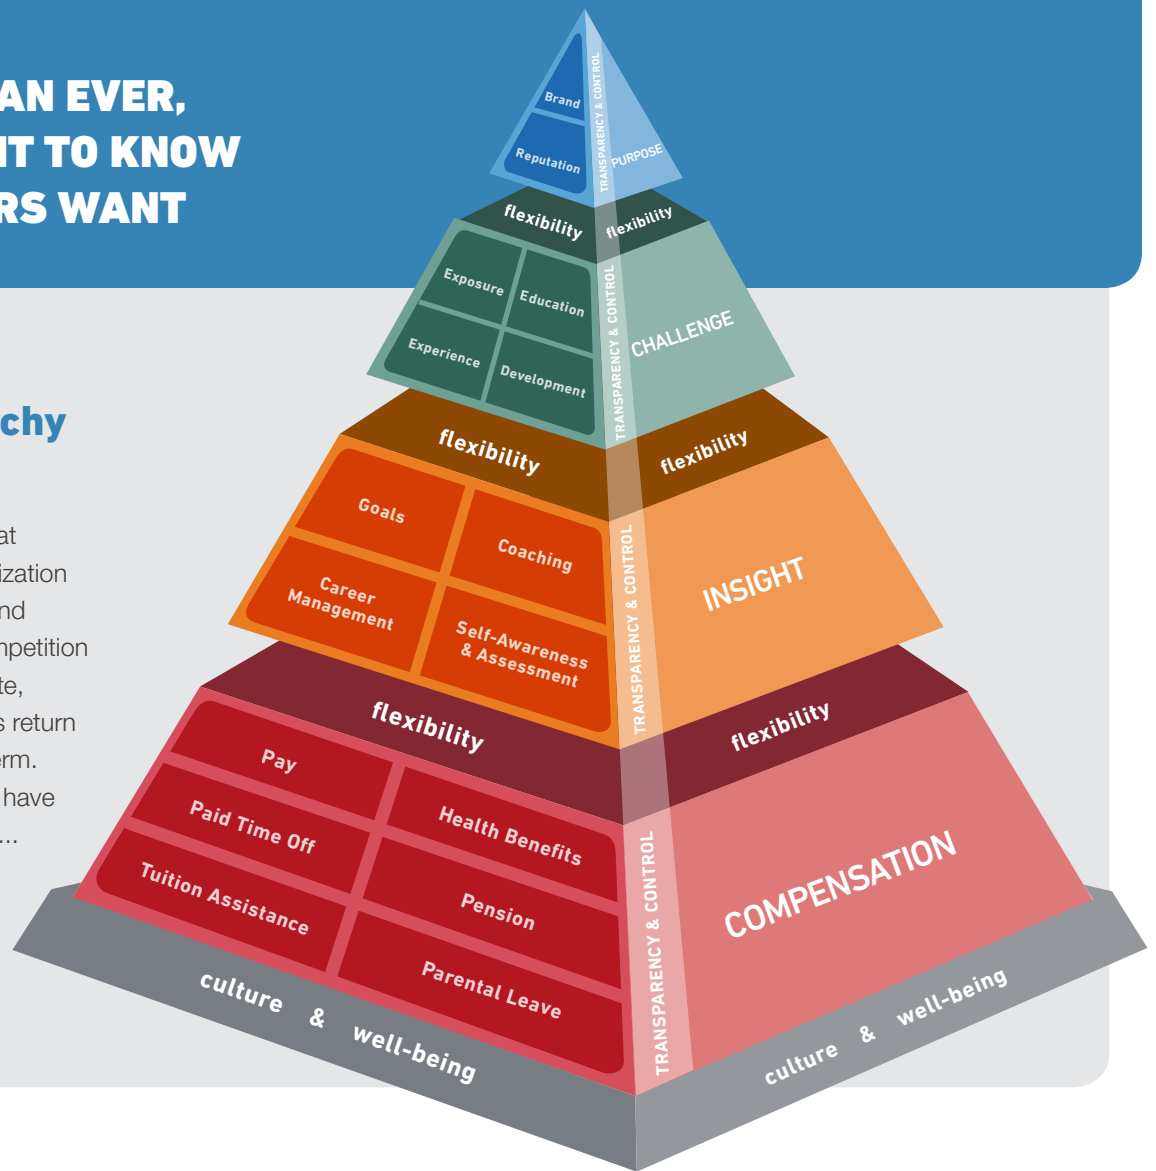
AN EVER,
IT TO KNOW
RS WANT

chy

at
ization
nd
npetition
te,
s return
erm.
have
...

Brand
Reputation
TRANSPARENCY & CONTROL
PURPOSE

flexibility
flexibility
Exposure
Education
Experience
Development
TRANSPARENCY & CONTROL
CHALLENGE

flexibility
flexibility
Goals
Coaching
Career Management
Self-Awareness & Assessment
TRANSPARENCY & CONTROL
INSIGHT

flexibility
flexibility
Pay
Health Benefits
Paid Time Off
Pension
Tuition Assistance
Parental Leave
TRANSPARENCY & CONTROL
COMPENSATION

culture & well-being
culture & well-being